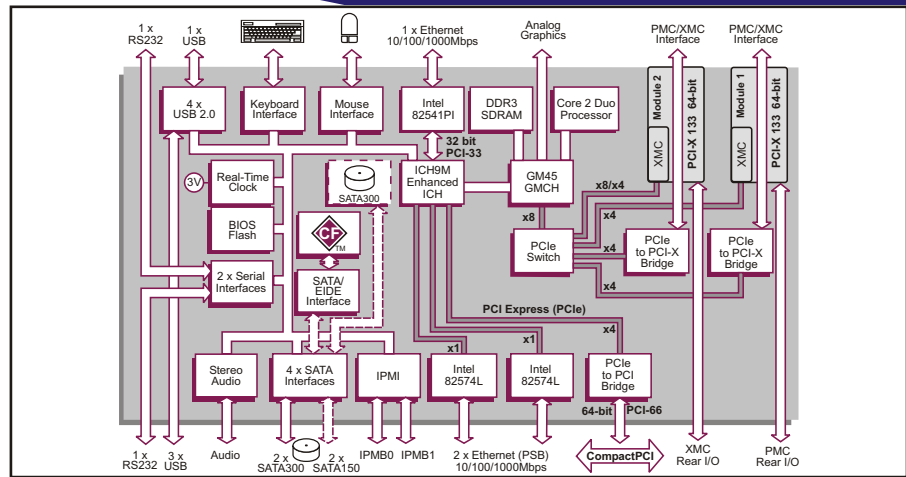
1 x RS232
1 x USB
1 x Ethernet 10/100/1000Mbps
Analog Graphics
PMC/XMC Interface
PMC/XMC Interface

4 x USB 2.0
Keyboard Interface
Mouse Interface
Intel 82541PI
DDR3 SDRAM
Core 2 Duo Processor
Module 2
PCI-X 133 64-bit
XMC
Module 1
PCI-X 133 64-bit
XMC

32 bit PCI-33
3V
Real-Time Clock
SATA300
ICH9M Enhanced ICH
GM45 GMCH
x8/x4
x4
x8
BIOS Flash
CF
TM
PCIe Switch
x4
PCIe to PCI-X Bridge
PCIe to PCI-X Bridge
2 x Serial Interfaces
x4
SATA/ EIDE Interface
PCI Express (PCIe)
x4
x1
x1
Stereo Audio
4 x SATA Interfaces
IPMI
Intel 82574L
Intel 82574L
PCIe to PCI Bridge
64-bit
PCI-66

1 x RS232
3 x USB
Audio
2 x SATA300
2 x SATA150
IPMB0
IPMB1
2 x Ethernet (PSB) 10/100/1000Mbps
CompactPCI
XMC Rear I/O
PMC Rear I/O